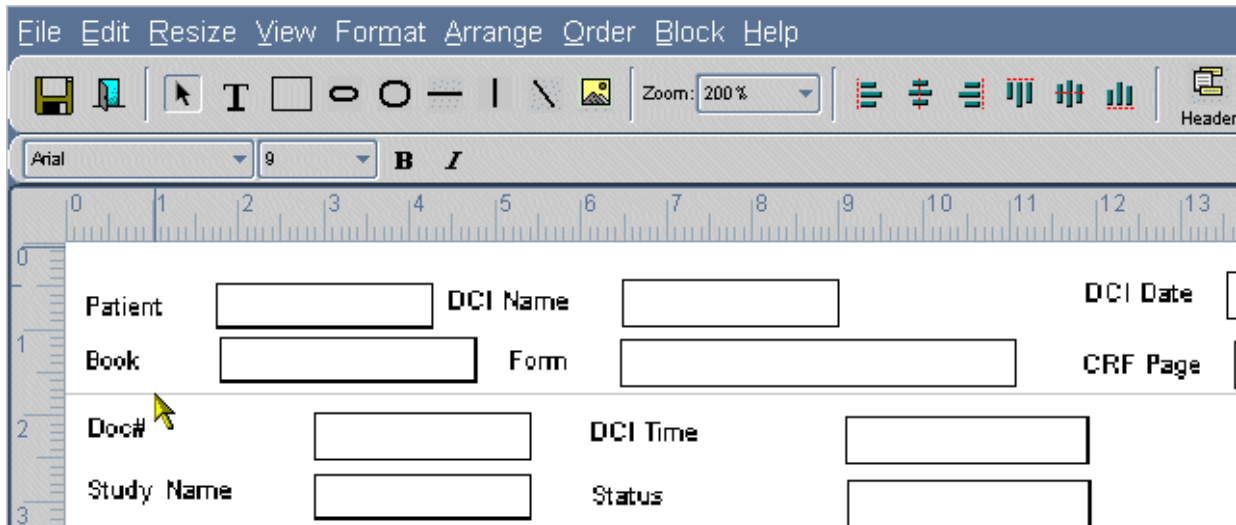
File Edit Resize View Format Arrange Order Block Help

Zoom: 200 %

Header

Arial 9 B I

0 1 2 3 4 5 6 7 8 9 10 11 12 13

0

1

2

3

Patient

DCI Name

DCI Date

Book

Form

CRF Page

Doc#

DCI Time

Study Name

Status